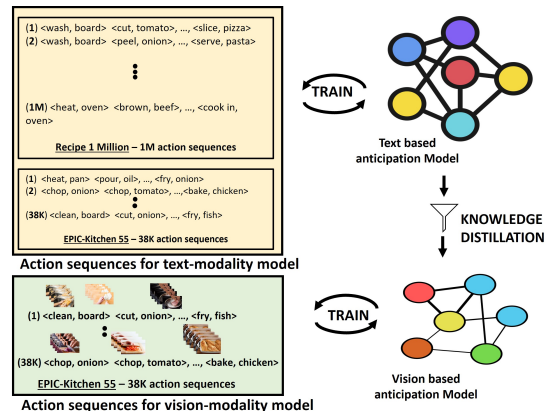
(1) <wash, board> <cut, tomato>, ..., <slice, pizza>
(2) <wash, board> <peel, onion>, ..., <serve, pasta>

(1M) <heat, oven> <brown, beef>, ..., <cook in, oven>

Recipe 1 Million – 1M action sequences

(1) <heat, pan> <pour, oil>, ..., <fry, onion>
(2) <chop, onion> <chop, tomato>, ...,<bake, chicken>
(38K) <clean, board> <cut, onion>, ..., <fry, fish>

EPIC-Kitchen 55 – 38K action sequences

Action sequences for text-modality model

TRAIN

Text based anticipation Model

KNOWLEDGE DISTILLATION

(1) <clean, board> <cut, onion>, ..., <fry, fish>

(38K) <chop, onion> <chop, tomato>, ..., <bake, chicken>

EPIC-Kitchen 55 – 38K action sequences

Action sequences for vision-modality model

TRAIN

Vision based anticipation Model